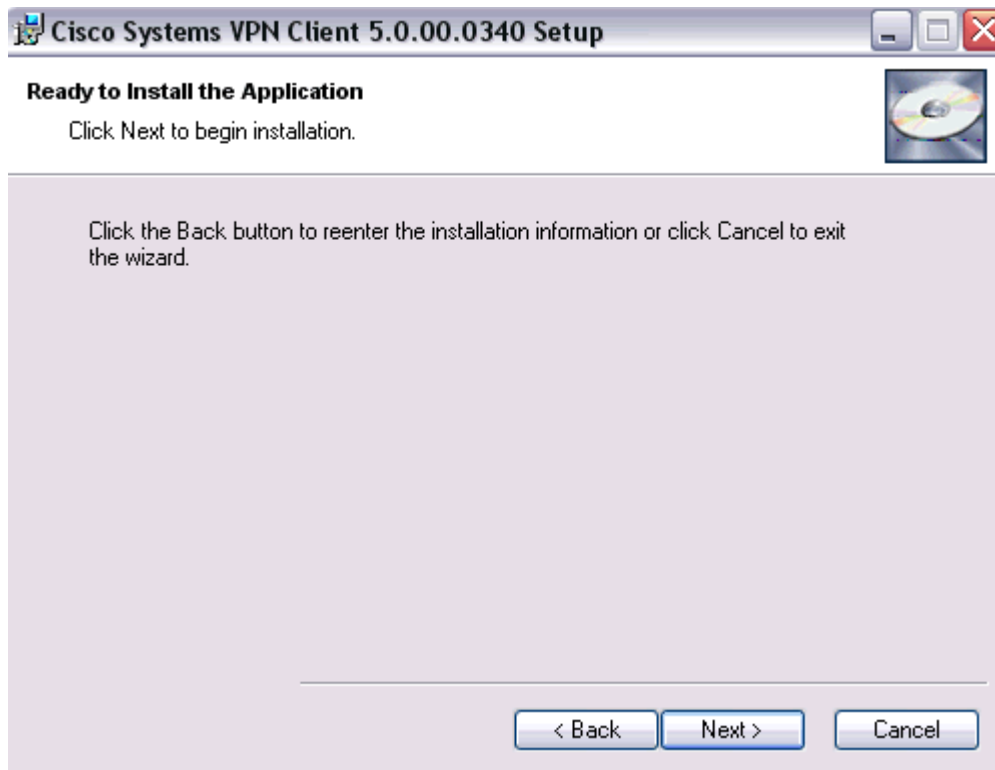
Cisco Systems VPN Client 5.0.00.0340 Setup

Ready to Install the Application

Click Next to begin installation.

Click the Back button to reenter the installation information or click Cancel to exit the wizard.

< Back
Next >
Cancel